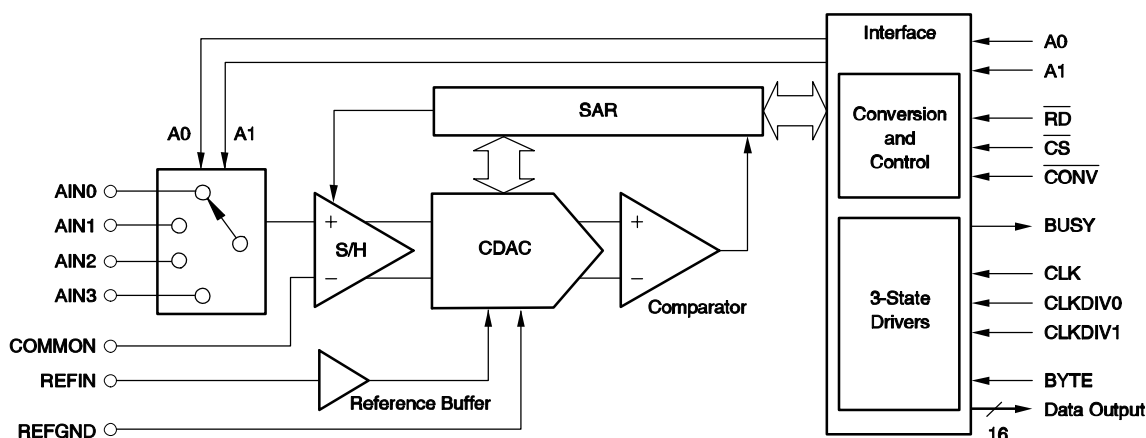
Interface

A0

A1

SAR

A0 A1

Conversion and Control

$\overline{RD}$

$\overline{CS}$

$\overline{CONV}$

AIN0

AIN1

AIN2

AIN3

+

S/H

−

CDAC

+

−

Comparator

BUSY

CLK

3-State Drivers

CLKDIV0

CLKDIV1

COMMON

REFIN

Reference Buffer

BYTE

Data Output

REFGND

16